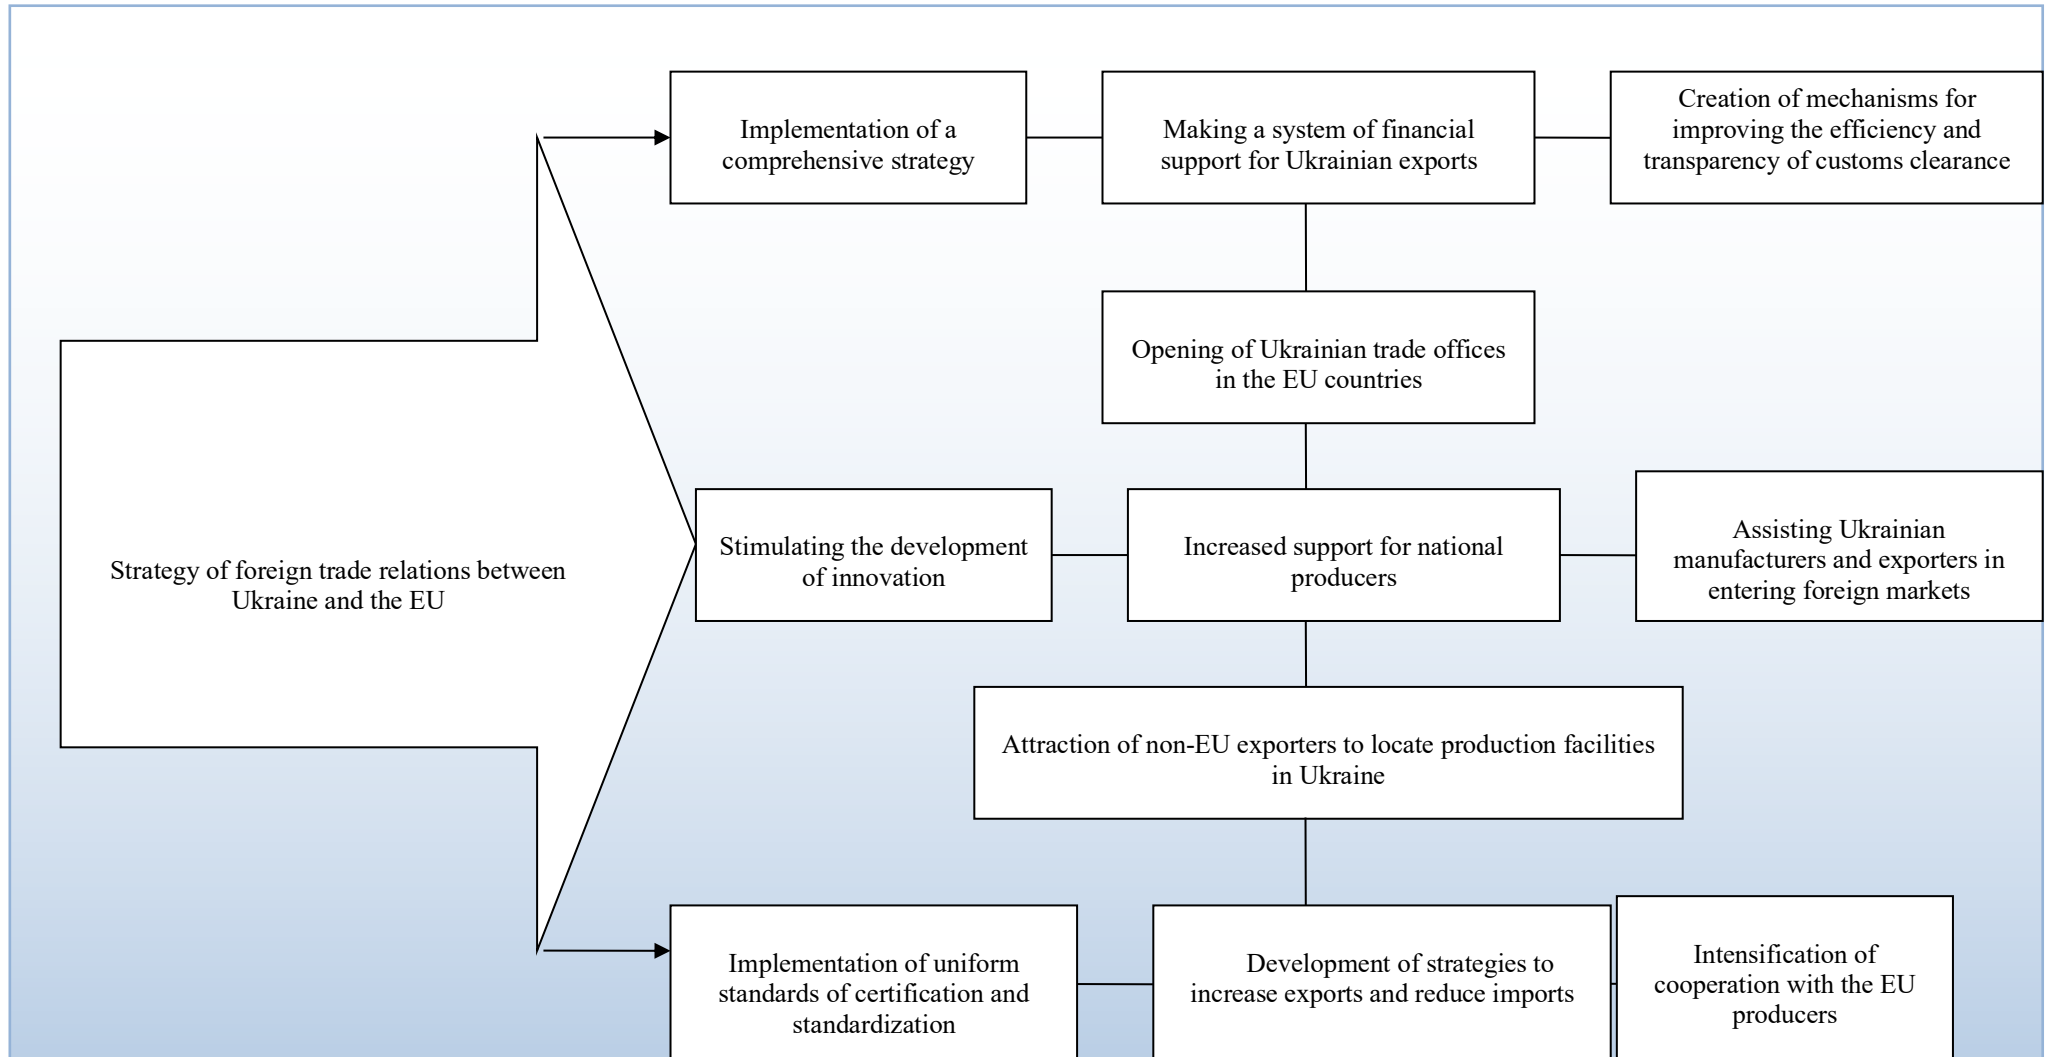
Strategy of foreign trade relations between Ukraine and the EU

Implementation of a comprehensive strategy

Making a system of financial support for Ukrainian exports

Creation of mechanisms for improving the efficiency and transparency of customs clearance

Opening of Ukrainian trade offices in the EU countries

Stimulating the development of innovation

Increased support for national producers

Assisting Ukrainian manufacturers and exporters in entering foreign markets

Attraction of non-EU exporters to locate production facilities in Ukraine

Implementation of uniform standards of certification and standardization

Development of strategies to increase exports and reduce imports

Intensification of cooperation with the EU producers